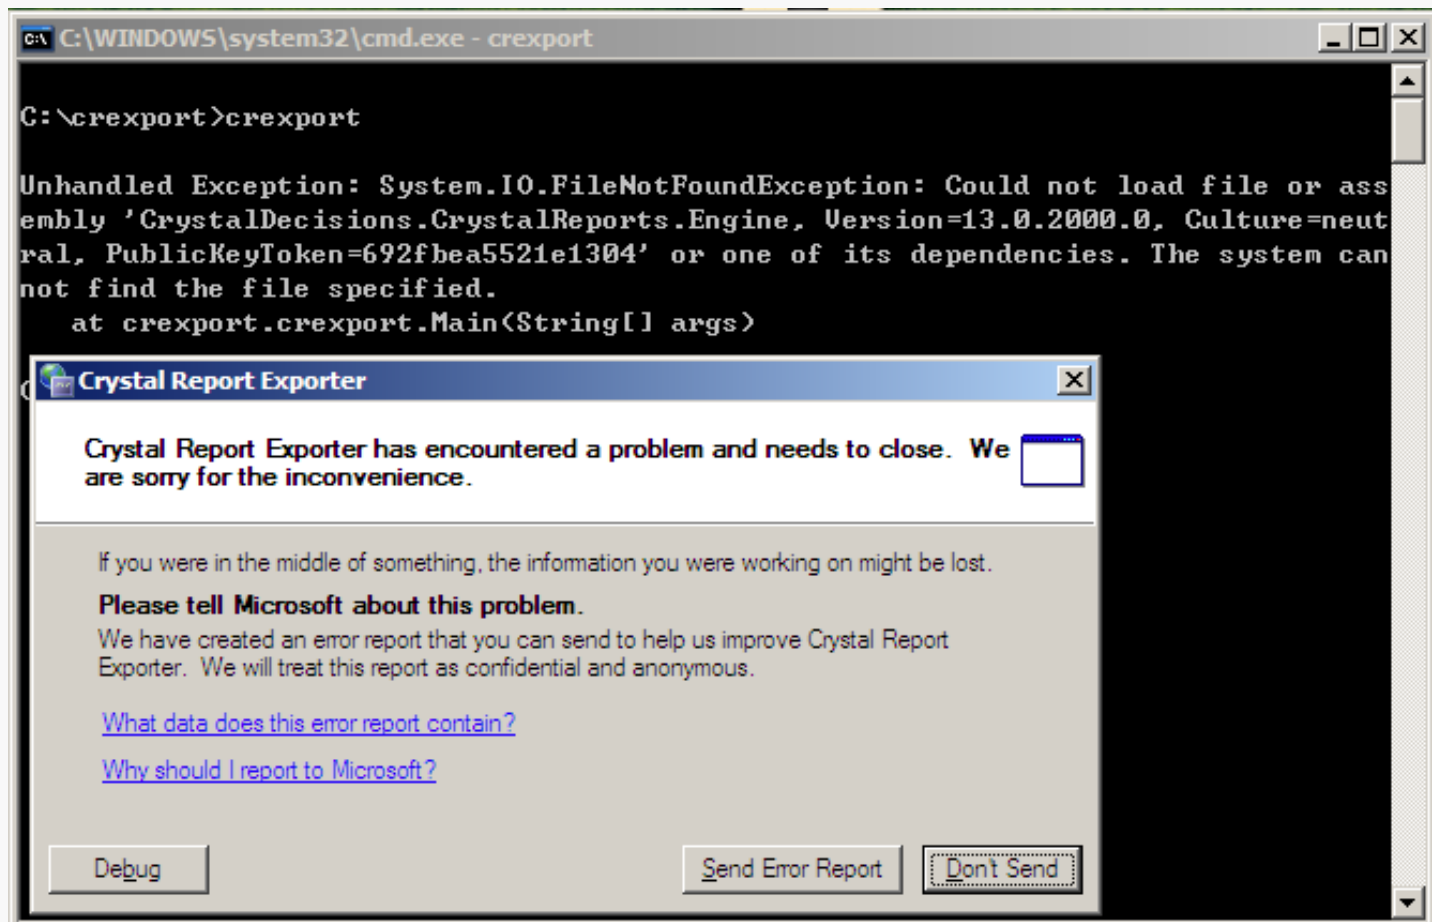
C:\WINDOWS\system32\cmd.exe - crexport

C:\crexport>crexport

Unhandled Exception: System.IO.FileNotFoundException: Could not load file or assembly 'CrystalDecisions.CrystalReports.Engine, Version=13.0.2000.0, Culture=neutral, PublicKeyToken=692fbea5521e1304' or one of its dependencies. The system cannot find the file specified.
   at crexport.crexport.Main(String[] args)

Crystal Report Exporter

Crystal Report Exporter has encountered a problem and needs to close. We are sorry for the inconvenience.

If you were in the middle of something, the information you were working on might be lost.

Please tell Microsoft about this problem.

We have created an error report that you can send to help us improve Crystal Report Exporter. We will treat this report as confidential and anonymous.

What data does this error report contain?

Why should I report to Microsoft?

Debug

Send Error Report

Don't Send